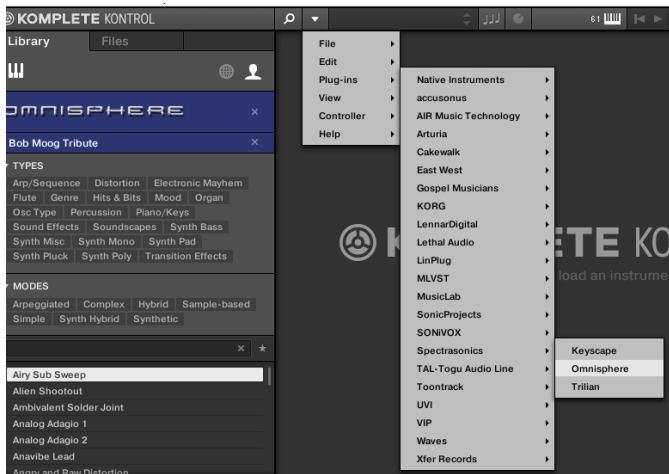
KOMPLETE KONTROL

Library Files

OMNISPHERE

Bob Moog Tribute

TYPES

Arp/Sequence Distortion Electronic Mayhem Flute Genre Hits & Bits Mood Organ Osc Type Percussion Piano/Keys Sound Effects Soundscapes Synth Bass Synth Misc Synth Mono Synth Pad Synth Pluck Synth Poly Transition Effects

MODES

Arpeggiated Complex Hybrid Sample-based Simple Synth Hybrid Synthetic

Airy Sub Sweep
Alien Shootout
Ambivalent Solder Joint
Analog Adagio 1
Analog Adagio 2
Anavibe Lead
Angry and Raw Distortion

File
Edit
Plug-ins
View
Controller
Help

Native Instruments
accusonus
AIR Music Technology
Arturia
Cakewalk
East West
Gospel Musicians
KORG
LennarDigital
Lethal Audio
LinPlug
MLVST
MusicLab
SonicProjects
SONiVOX
Spectrasonics
TAL-Togu Audio Line
Toontrack
UVI
VIP
Waves
Xfer Records

Keyscape
Omnisphere
Trilian

61

K ETE KO
load an instrume